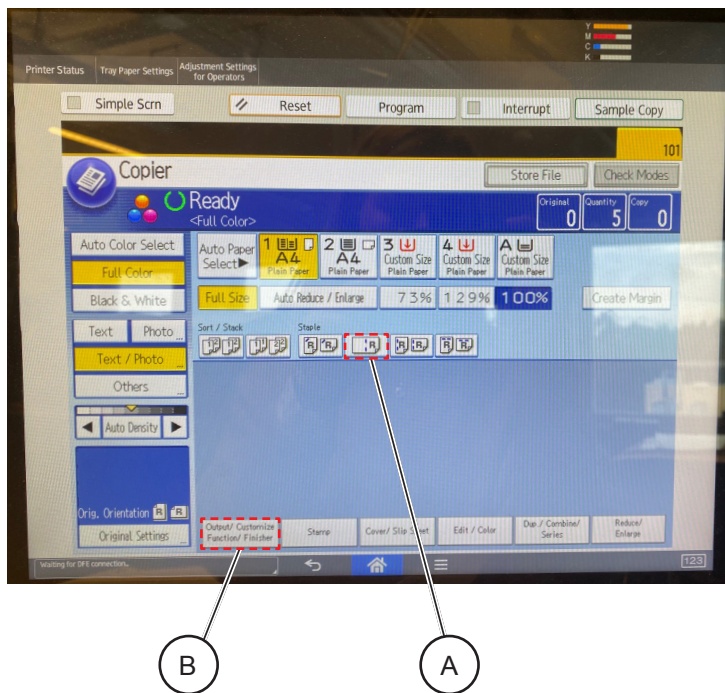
Y
M
C
K

Printer Status
Tray Paper Settings
Adjustment Settings for Operators

Simple Scrn
Reset
Program
Interrupt
Sample Copy

101

Copier
Store File
Check Modes

Ready
<Full Color>
Original 0
Quantity 5
Copy 0

Auto Color Select
Full Color
Black & White

Auto Paper Select▶
1 A4 Plain Paper
2 A4 Plain Paper
3 Custom Size Plain Paper
4 Custom Size Plain Paper
A Custom Size Plain Paper

Full Size
Auto Reduce / Enlarge
73%
129%
100%
Create Margin

Text
Photo
Text / Photo
Others

Sort / Stack
Staple

Auto Density

Orig. Orientation
Original Settings

Output/ Customize Function/ Finisher
Stamp
Cover/ Slip Sheet
Edit / Color
Dup / Combine/ Series
Reduce/ Enlarge

Waiting for DFE connection...
123

B
A